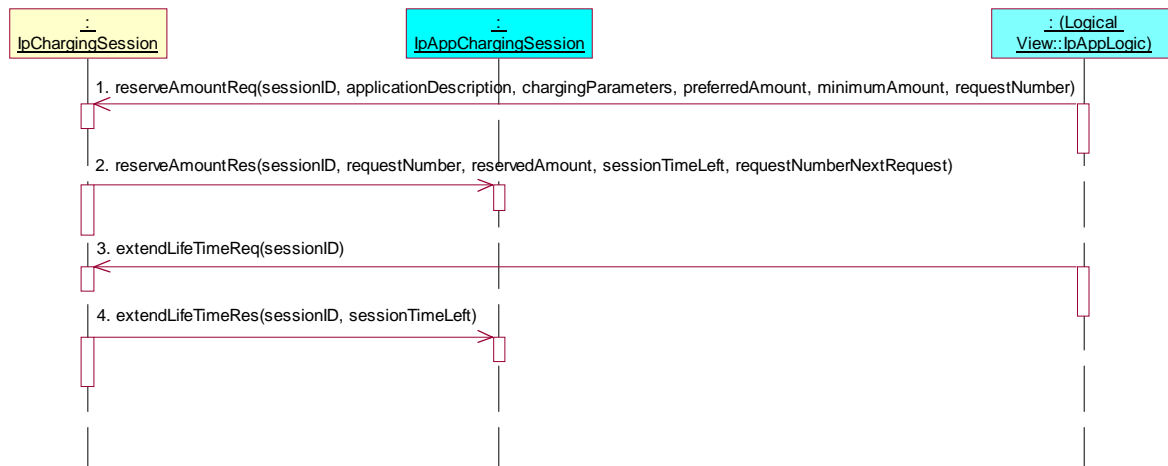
: IpChargingSession

: IpAppChargingSession

: (Logical View::IpAppLogic)

1. reserveAmountReq(sessionID, applicationDescription, chargingParameters, preferredAmount, minimumAmount, requestNumber)

2. reserveAmountRes(sessionID, requestNumber, reservedAmount, sessionTimeLeft, requestNumberNextRequest)

3. extendLifeTimeReq(sessionID)

4. extendLifeTimeRes(sessionID, sessionTimeLeft)